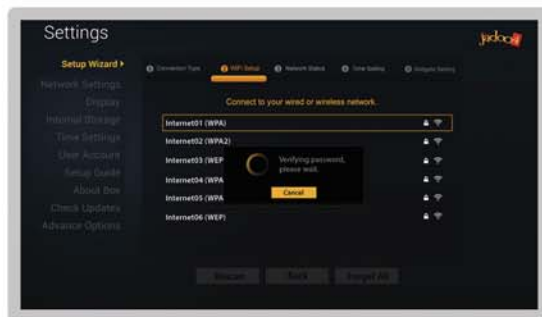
Settings

jadoo

Setup Wizard ▸
Network Settings
Display
Internal Storage
Time Settings
User Account
Setup Guide
About Box
Check Updates
Advance Options

Connection Type
WiFi Setup
Network Status
Time Setting
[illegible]

Connect to your wired or wireless network.

Internet01 (WPA)
Internet02 (WPA2)
Internet03 (WEP
Internet04 (WPA
Internet05 (WPA
Internet06 (WEP)

Verifying password, please wait.

Cancel

Rescan
Back
Forget All